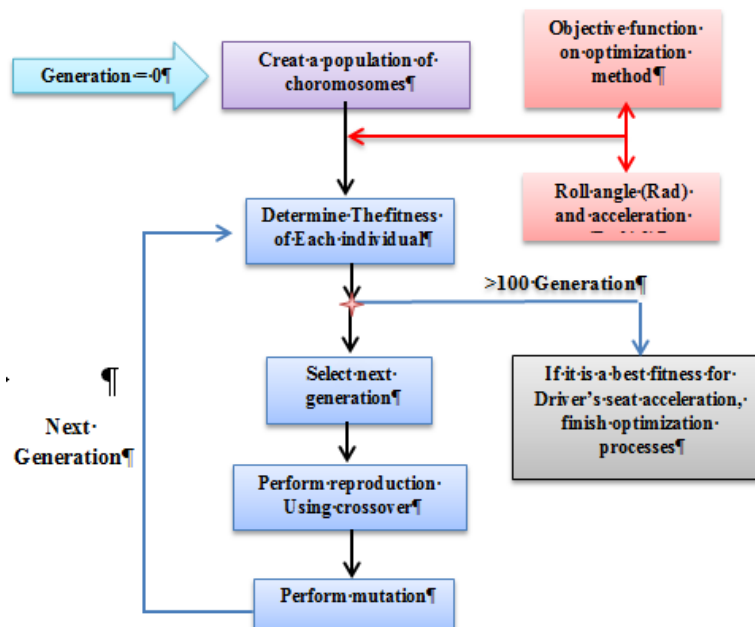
Generation·=·0¶

Creat·a·population·of· choromosomes¶

Objective·function· on·optimization· method¶

Roll·angle·(Rad)· and·acceleration· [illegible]

Determine·The·fitness· of·Each·individual¶

>100·Generation¶

¶

Next· Generation¶

Select·next· generation¶

If·it·is·a·best·fitness·for· Driver's·seat·acceleration,· finish·optimization· processes¶

Perform·reproduction· Using·crossover¶

Perform·mutation¶